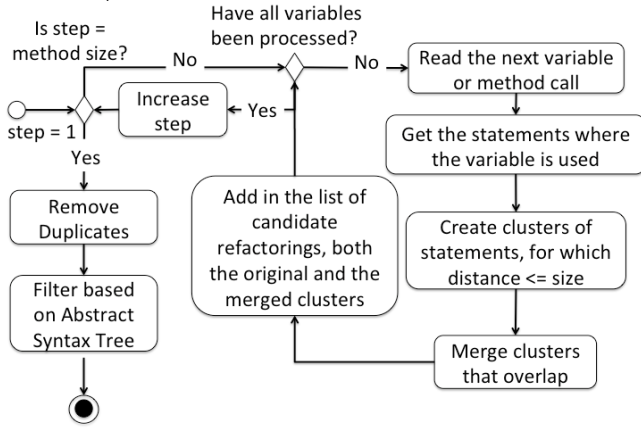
Is step = method size?

No

Have all variables been processed?

No

Read the next variable or method call

step = 1

Increase step

Yes

Get the statements where the variable is used

Yes

Remove Duplicates

Add in the list of candidate refactorings, both the original and the merged clusters

Create clusters of statements, for which distance <= size

Filter based on Abstract Syntax Tree

Merge clusters that overlap